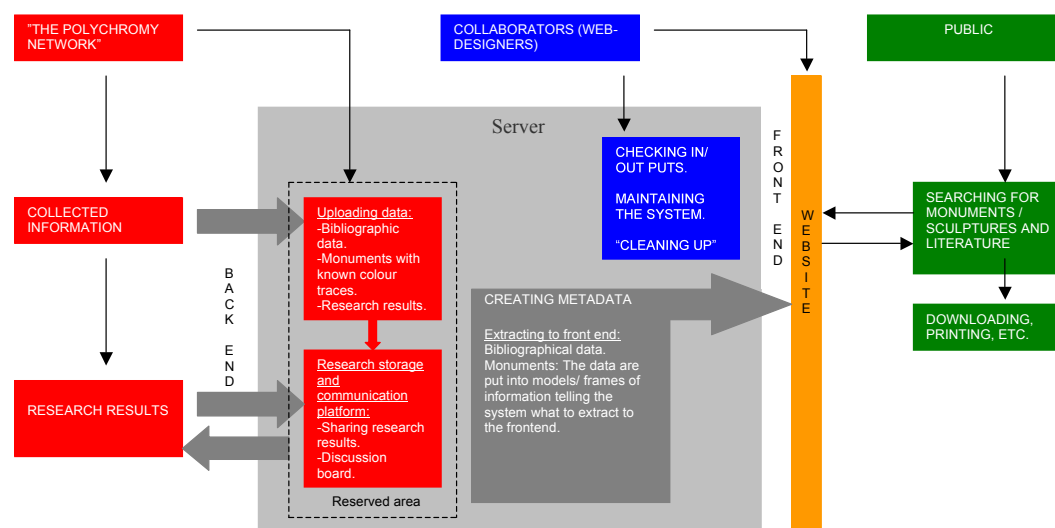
"THE POLYCHROMY NETWORK"

COLLABORATORS (WEB-DESIGNERS)

PUBLIC

Server

FRONT END

WEBSITE

CHECKING IN/ OUT PUTS.

MAINTAINING THE SYSTEM.

"CLEANING UP"

COLLECTED INFORMATION

Uploading data:
-Bibliographic data.
-Monuments with known colour traces.
-Research results.

SEARCHING FOR MONUMENTS / SCULPTURES AND LITERATURE

BACK END

CREATING METADATA

Extracting to front end:
Bibliographical data.
Monuments: The data are put into models/ frames of information telling the system what to extract to the frontend.

DOWNLOADING, PRINTING, ETC.

RESEARCH RESULTS

Research storage and communication platform:
-Sharing research results.
-Discussion board.

Reserved area